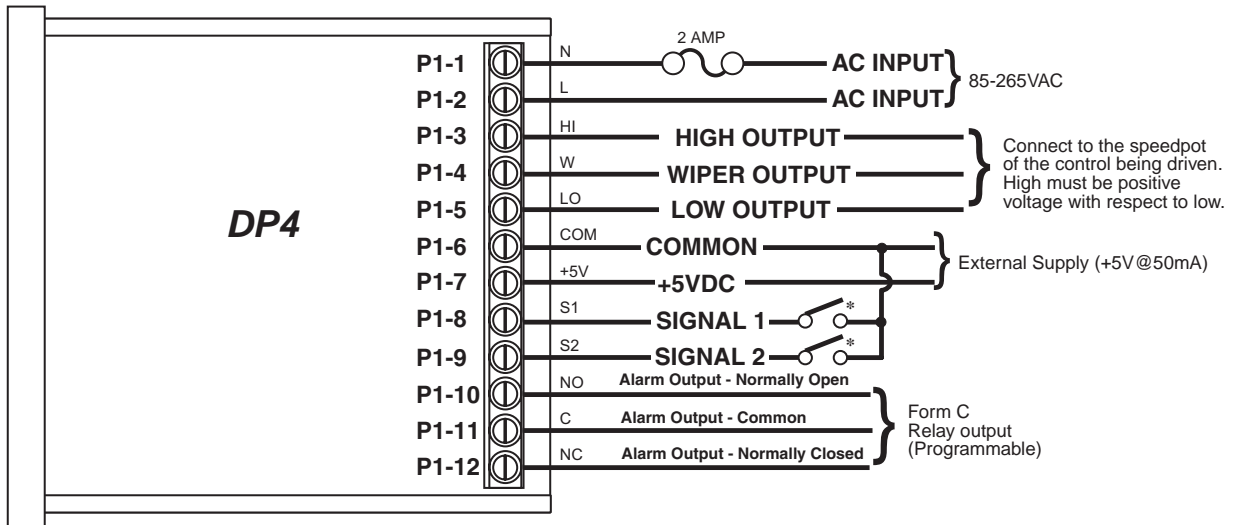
DP4

P1-1
P1-2
P1-3
P1-4
P1-5
P1-6
P1-7
P1-8
P1-9
P1-10
P1-11
P1-12

N
L
HI
W
LO
COM
+5V
S1
S2
NO
C
NC

2 AMP

AC INPUT
AC INPUT
85-265VAC

HIGH OUTPUT
WIPER OUTPUT
LOW OUTPUT
Connect to the speedpot of the control being driven. High must be positive voltage with respect to low.

COMMON
+5VDC
External Supply (+5V@50mA)

SIGNAL 1
*
SIGNAL 2
*

Alarm Output - Normally Open
Alarm Output - Common
Alarm Output - Normally Closed
Form C Relay output (Programmable)